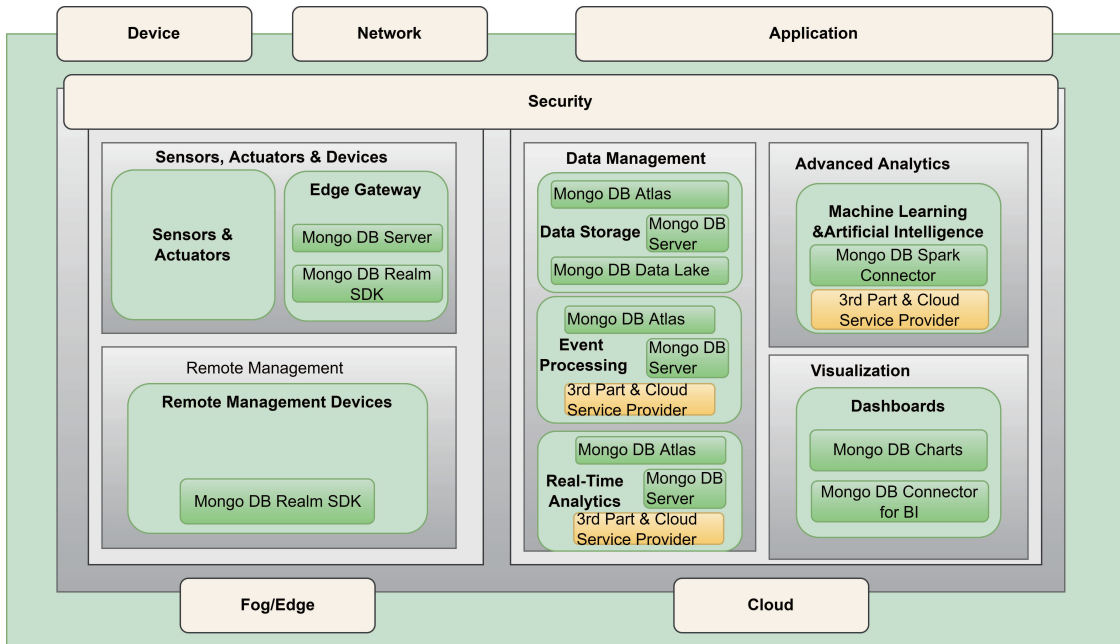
Device

Network

Application

Security

Sensors, Actuators & Devices

Sensors & Actuators

Edge Gateway

Mongo DB Server

Mongo DB Realm SDK

Remote Management

Remote Management Devices

Mongo DB Realm SDK

Data Management

Mongo DB Atlas

Data Storage

Mongo DB Server

Mongo DB Data Lake

Mongo DB Atlas

Event Processing

Mongo DB Server

3rd Part & Cloud Service Provider

Mongo DB Atlas

Real-Time Analytics

Mongo DB Server

3rd Part & Cloud Service Provider

Advanced Analytics

Machine Learning &Artificial Intelligence

Mongo DB Spark Connector

3rd Part & Cloud Service Provider

Visualization

Dashboards

Mongo DB Charts

Mongo DB Connector for BI

Fog/Edge

Cloud